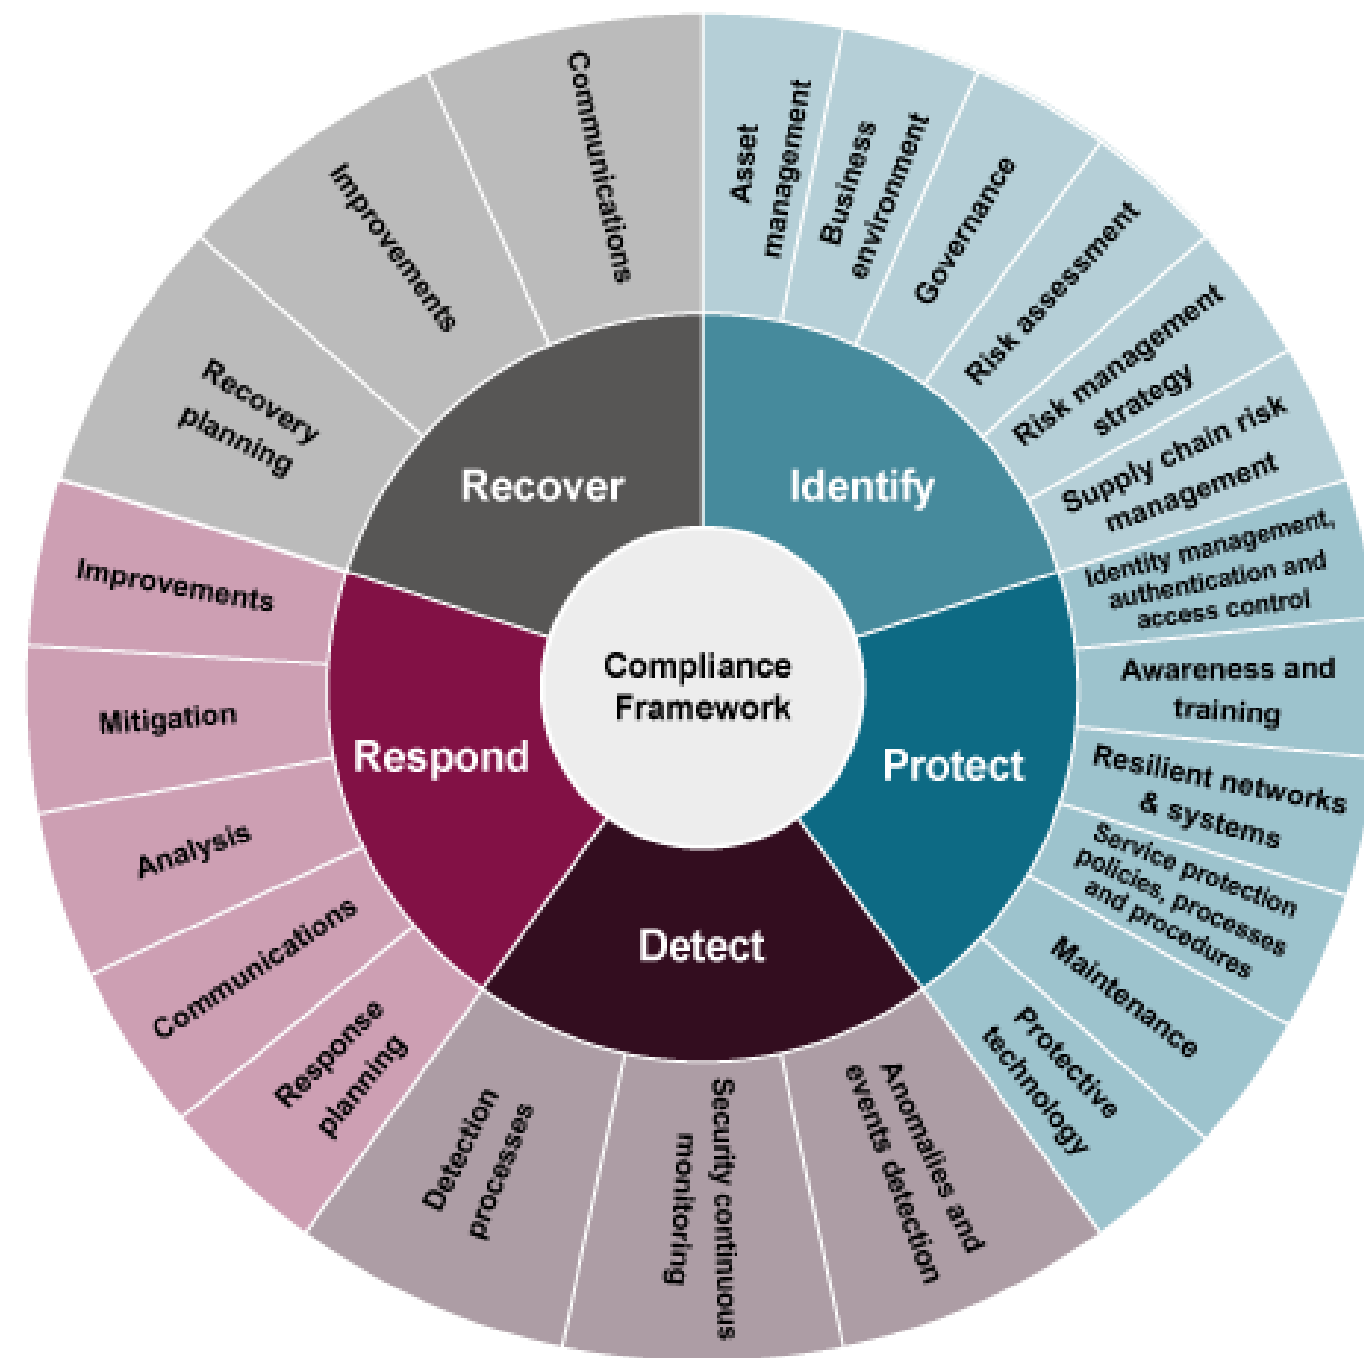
Compliance Framework

Identify

Asset management

Business environment

Governance

Risk assessment

Risk management strategy

Supply chain risk management

Protect

Identity management, authentication and access control

Awareness and training

Resilient networks & systems

Service protection policies, processes and procedures

Maintenance

Protective technology

Detect

Anomalies and events detection

Security continuous monitoring

Detection processes

Respond

Response planning

Communications

Analysis

Mitigation

Improvements

Recover

Recovery planning

Improvements

Communications